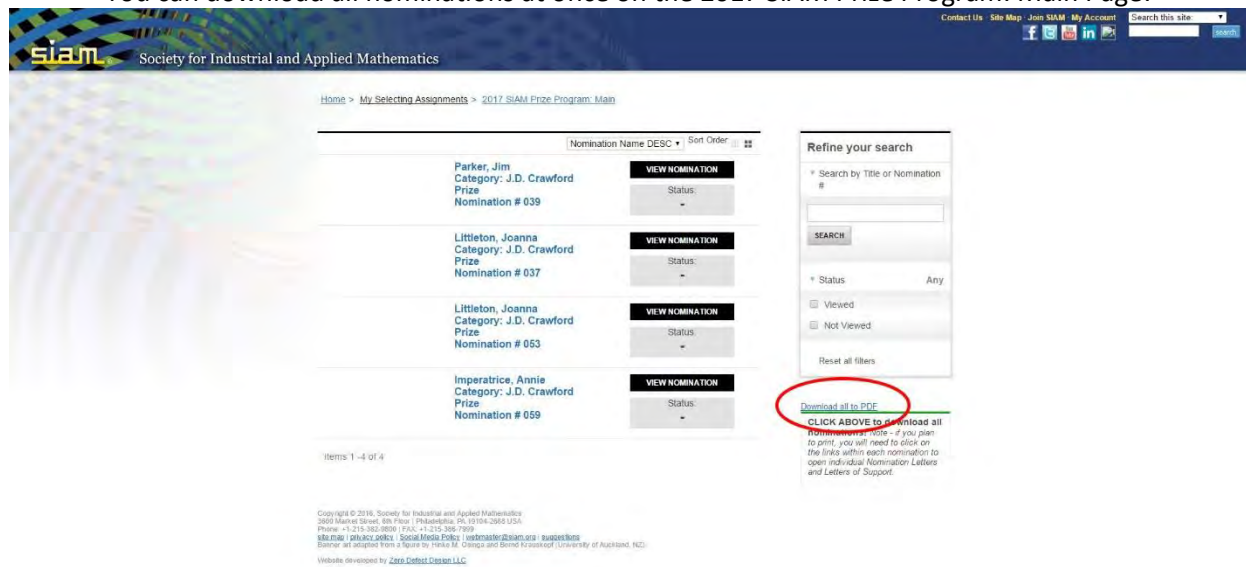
You can download all nominations at once on the 2017 SIAM Prize Program: Main Page.

Contact Us · Site Map · Join SIAM · My Account

Search this site:

search

SIAM Society for Industrial and Applied Mathematics

Home > My Selecting Assignments > 2017 SIAM Prize Program: Main

Nomination Name DESC ▾ Sort Order

Parker, Jim
Category: J.D. Crawford Prize
Nomination # 039

VIEW NOMINATION
Status:
-

Littleton, Joanna
Category: J.D. Crawford Prize
Nomination # 037

VIEW NOMINATION
Status:
-

Littleton, Joanna
Category: J.D. Crawford Prize
Nomination # 053

VIEW NOMINATION
Status:
-

Imperatrice, Annie
Category: J.D. Crawford Prize
Nomination # 059

VIEW NOMINATION
Status:
-

Items 1 - 4 of 4

Refine your search

Search by Title or Nomination #

SEARCH

Status Any

Viewed

Not Viewed

Reset all filters

Download all to PDF

CLICK ABOVE to download all nominations. Note - if you plan to print, you will need to click on the links within each nomination to open individual Nomination Letters and Letters of Support.

Copyright © 2016, Society for Industrial and Applied Mathematics
3600 Market Street, 6th Floor | Philadelphia, PA 19104-2688 USA
Phone: +1-215-382-9800 | FAX: +1-215-386-7999
site map | privacy policy | Social Media Policy | webmaster@siam.org | suggestions
Banner art adapted from a figure by Hinke M. Osinga and Bernd Krauskopf (University of Auckland, NZ)

Website developed by Zero Defect Design LLC